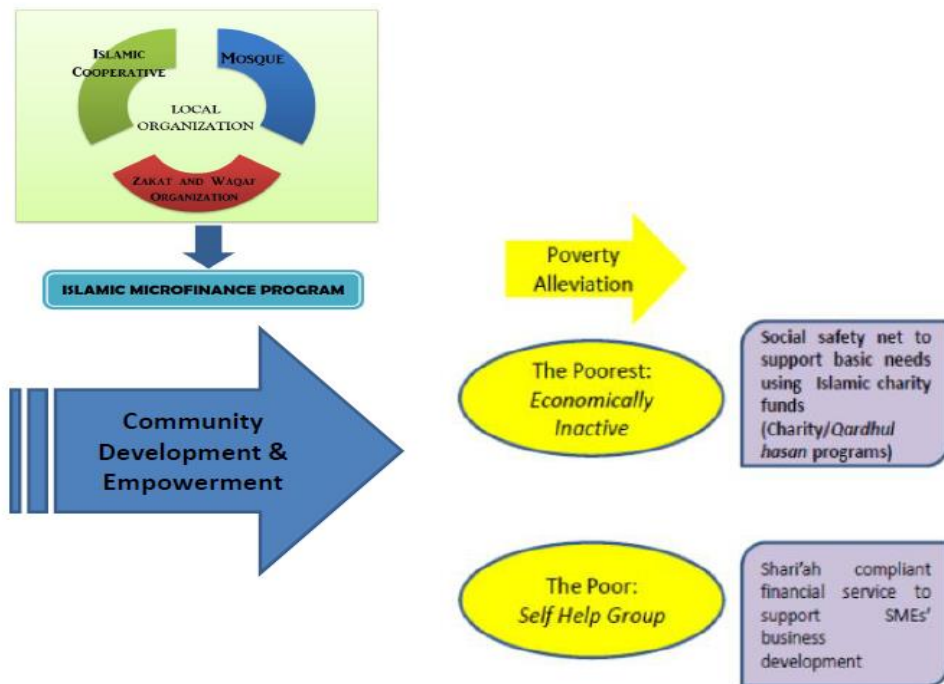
Islamic Cooperative

Mosque

LOCAL ORGANIZATION

Zakat and Waqaf Organization

ISLAMIC MICROFINANCE PROGRAM

Poverty Alleviation

Community Development & Empowerment

The Poorest: *Economically Inactive*

Social safety net to support basic needs using Islamic charity funds (Charity/*Qardhul hasan* programs)

The Poor: *Self Help Group*

Shari'ah compliant financial service to support SMEs' business development